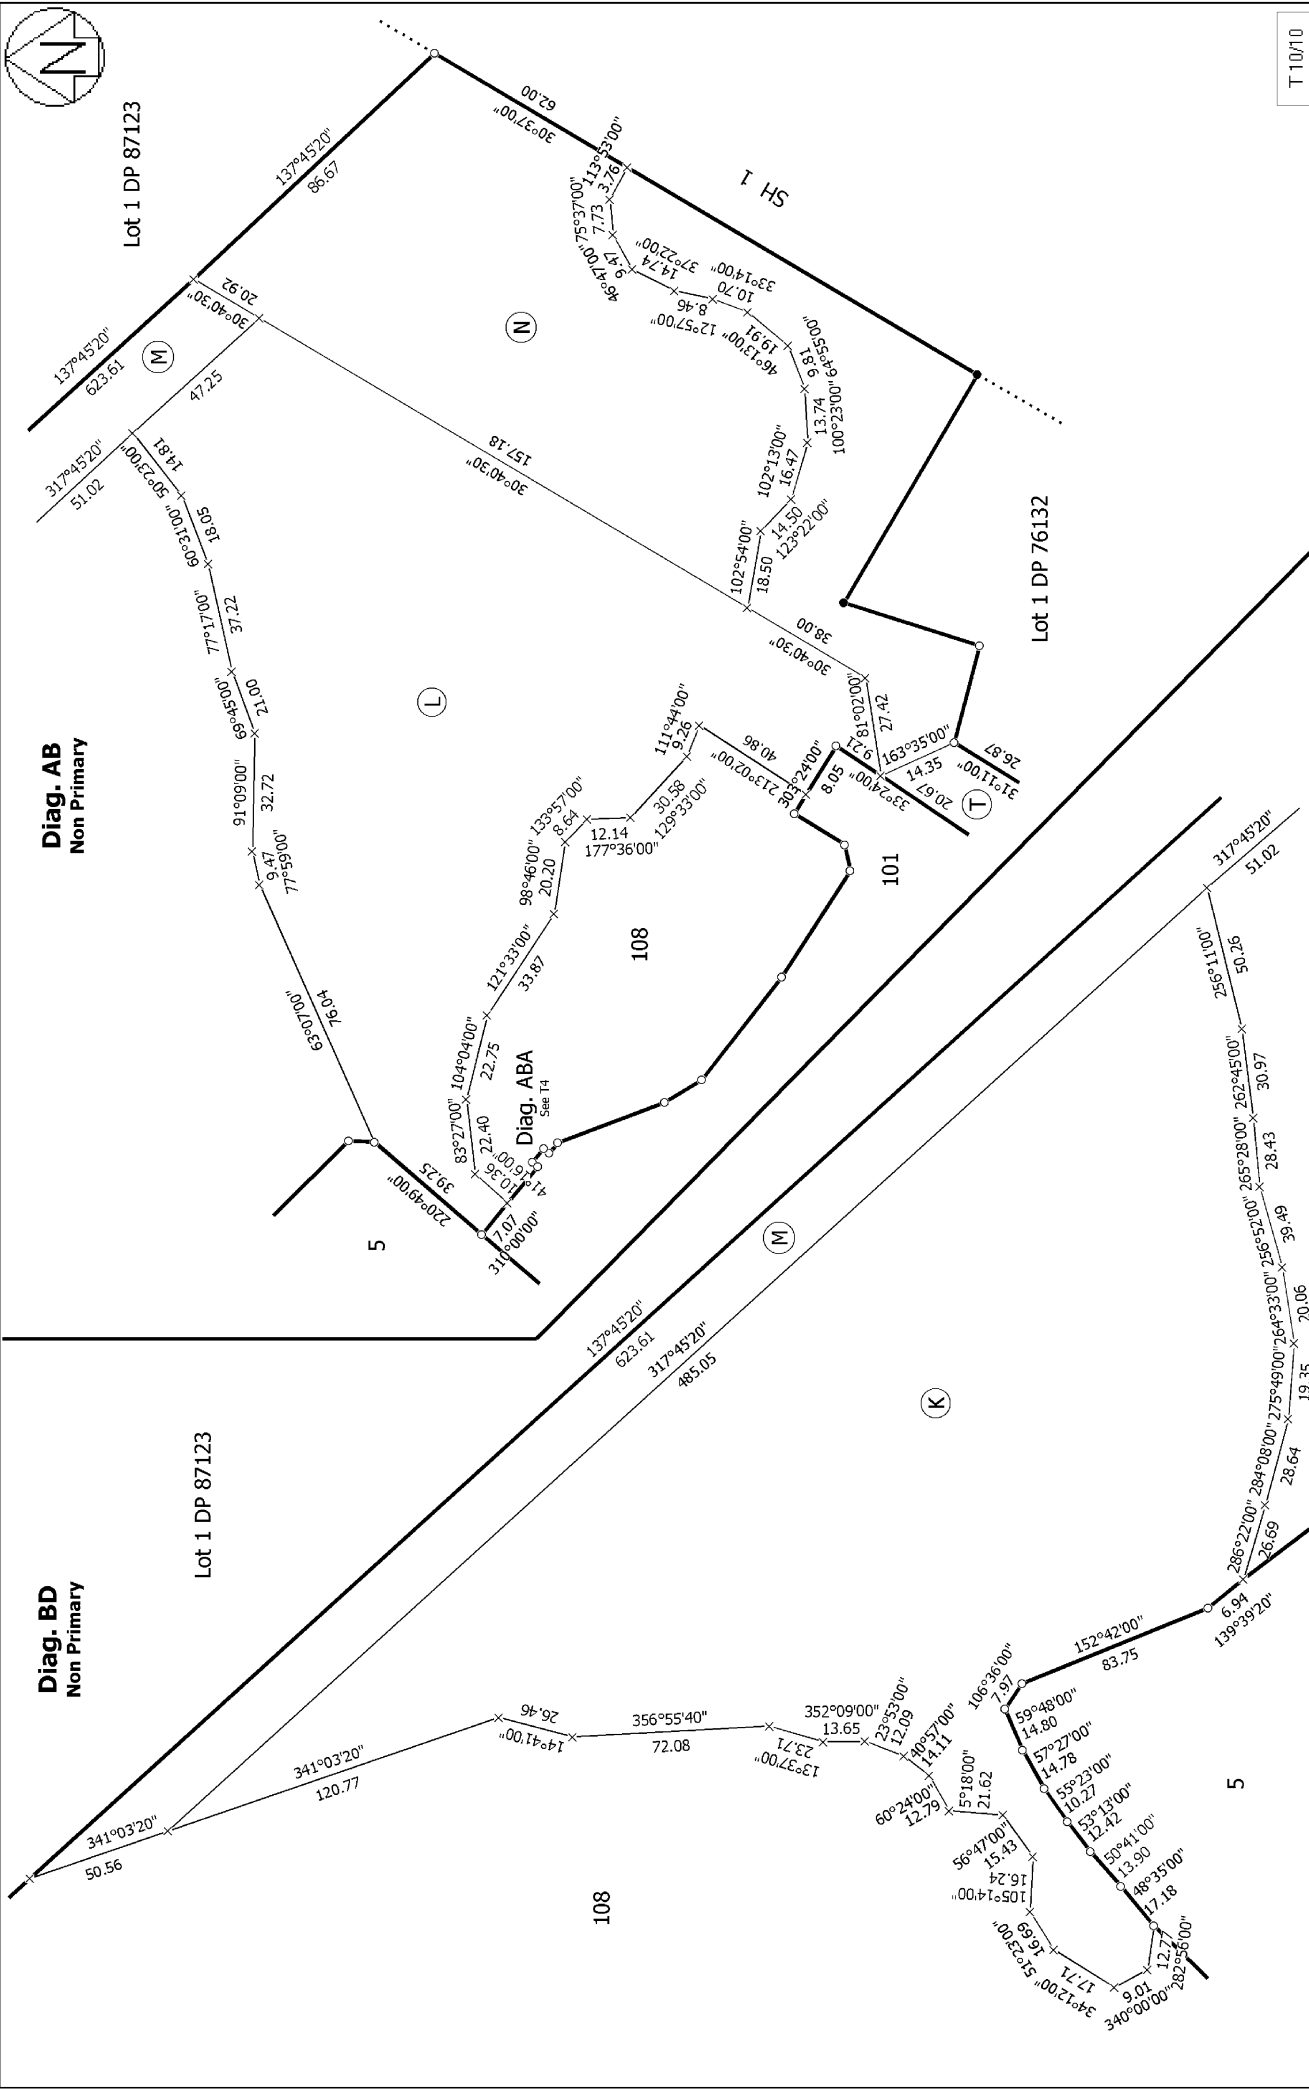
T 10/10

Lot 1 DP 87123

137°45'20"
86.67

62.00
30°37'00"

113°53'00"
3.76
7.73
75°37'00"
9.47
46°47'00"
14.74
37°22'00"
8.46
10.70
33°14'00"
19.91
12°57'00"
46°13'00"
9.81
64°55'00"
13.74
100°23'00"
102°13'00"
16.47
14.50
123°22'00"
102°54'00"
18.50

SH 1

N

M

137°45'20"
623.61

20.92
30°40'30"

47.25

157.18
30°40'30"

317°45'20"
51.02

14.81
50°23'00"
60°31'00"
18.05
77°17'00"
37.22
69°45'00"
21.00
91°09'00"
32.72
9.47
77°59'00"
63°07'00"
76.04

L

38.00
30°40'30"

81°02'00"
27.42
9.21
163°35'00"
14.35
20.67
33°24'00"
26.87
31°11'00"

T

Lot 1 DP 76132

Diag. AB
Non Primary

111°44'00"
9.26
40.86
213°02'00"
303°24'00"
8.05

133°57'00"
8.64
12.14
177°36'00"
30.58
129°33'00"
98°46'00"
20.20
121°33'00"
33.87
104°04'00"
22.75
83°27'00"
22.40
16°00"
10.36
41°
7.07
310°00'00"

39.25
220°49'00"

108

101

Diag. ABA
See T4

5

M

137°45'20"
623.61
317°45'20"
485.05

K

317°45'20"
51.02

256°11'00"
50.26
262°45'00"
30.97
265°28'00"
28.43
256°52'00"
39.49
264°33'00"
20.06
275°49'00"
19.35
284°08'00"
28.64
286°22'00"
26.69
6.94
139°39'20"

Lot 1 DP 87123

Diag. BD
Non Primary

341°03'20"
50.56
341°03'20"
120.77
26.46
14°41'00"
356°55'40"
72.08
23.71
13°37'00"
352°09'00"
13.65
23°53'00"
12.09
40°57'00"
14.11
60°24'00"
12.79
5°18'00"
21.62
56°47'00"
15.43
16.24
105°14'00"
16.69
51°23'00"
17.71
34°12'00"
9.01
340°00'00"
282°56'00"
12.7

152°42'00"
83.75
106°36'00"
7.97
59°48'00"
14.80
57°27'00"
14.78
55°23'00"
10.27
53°13'00"
12.42
50°41'00"
13.90
48°35'00"
17.18

108

5